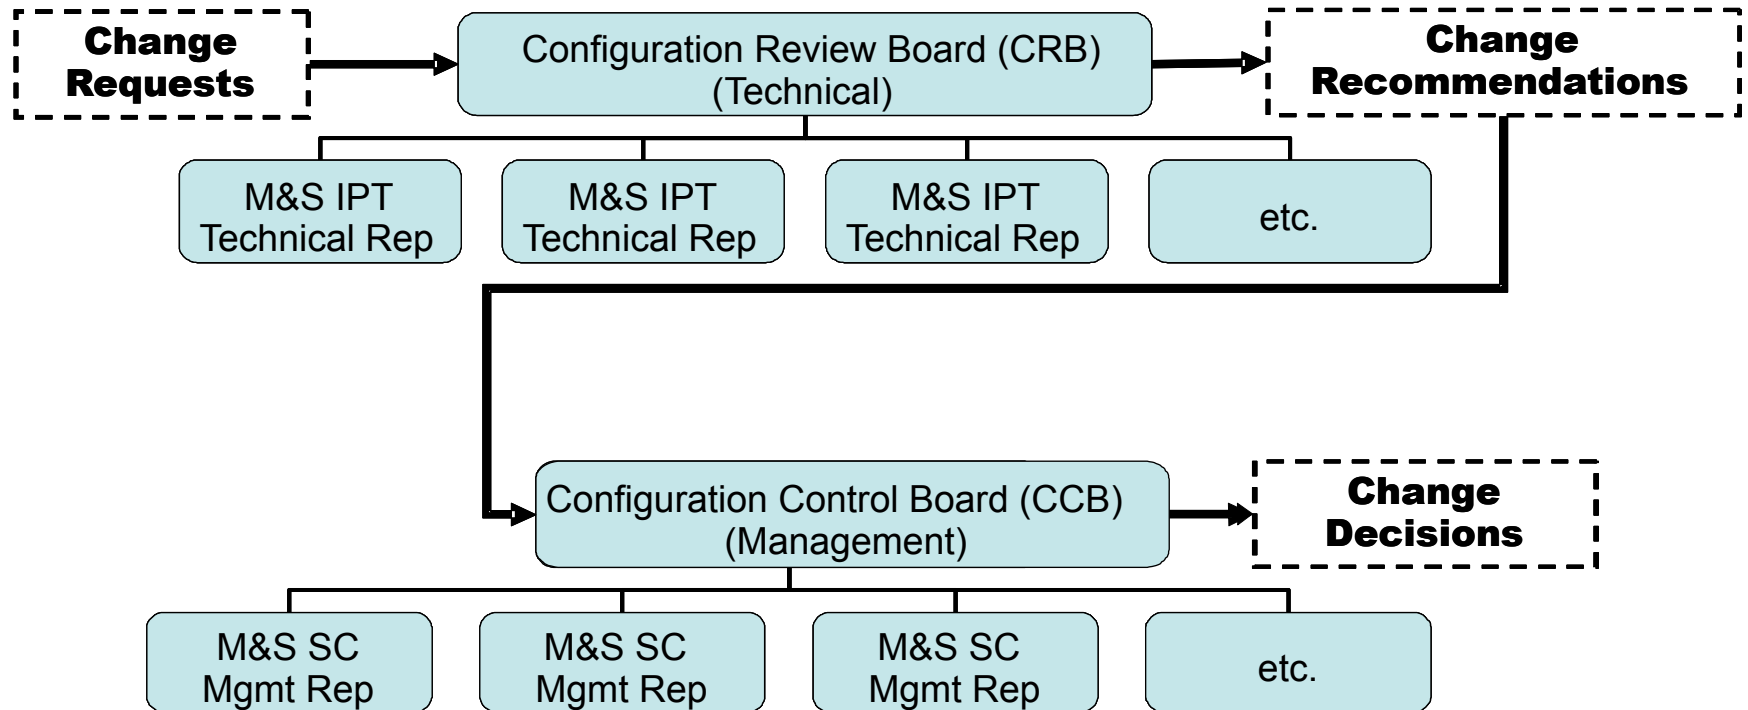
Change Requests

Configuration Review Board (CRB) (Technical)

Change Recommendations

M&S IPT Technical Rep

M&S IPT Technical Rep

M&S IPT Technical Rep

etc.

Configuration Control Board (CCB) (Management)

Change Decisions

M&S SC Mgmt Rep

M&S SC Mgmt Rep

M&S SC Mgmt Rep

etc.